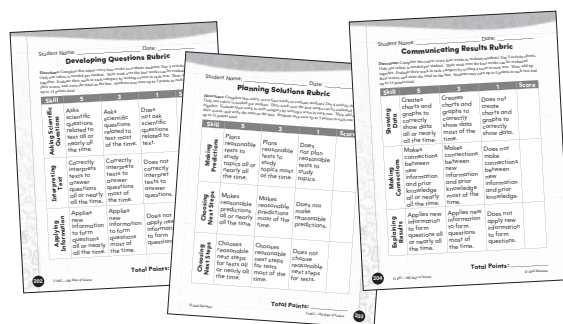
Student Name: _______________ Date: _______

Developing Questions Rubric

Directions: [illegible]

| Skill | 5 | 3 | 1 |
|---|---|---|---|
| Asking Scientific Questions | Asks scientific questions related to text all or nearly all the time. | Asks scientific questions related to text most of the time. | Does not ask scientific questions related to text. |
| Interpreting Text | Correctly interprets texts to answer questions all or nearly all the time. | Correctly interprets texts to answer questions most of the time. | Does not correctly interpret texts to answer questions. |
| Applying Information | Applies new information to form questions all or nearly all the time. | Applies new information to form questions most of the time. | Does not apply new information to form questions. |

Total Points: _______

202

Student Name: _______________ Date: _______

Planning Solutions Rubric

Directions: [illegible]

| Skill | 5 | 3 | 1 | Score |
|---|---|---|---|---|
| Making Predictions | Plans reasonable tests to study topics all or nearly all the time. | Plans reasonable tests to study topics most of the time. | Does not plan reasonable tests to study topics. | |
| Choosing Next Steps | Makes reasonable predictions all or nearly all the time. | Makes reasonable predictions most of the time. | Does not make reasonable predictions. | |
| Choosing Next Steps | Chooses reasonable next steps for tests all or nearly all the time. | Chooses reasonable next steps for tests most of the time. | Does not choose reasonable next steps for tests. | |

Total Points: _______

203

Student Name: _______________ Date: _______

Communicating Results Rubric

Directions: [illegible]

| Skill | 5 | 3 | 1 | Score |
|---|---|---|---|---|
| Showing Data | Creates charts and graphs to correctly show data all or nearly all the time. | Creates charts and graphs to correctly show data most of the time. | Does not create charts and graphs to correctly show data. | |
| Making Connections | Makes connections between new information and prior knowledge all or nearly all the time. | Makes connections between new information and prior knowledge most of the time. | Does not make connections between new information and prior knowledge. | |
| Explaining Results | Applies new information to form questions all or nearly all the time. | Applies new information to form questions most of the time. | Does not apply new information to form questions. | |

Total Points: _______

204